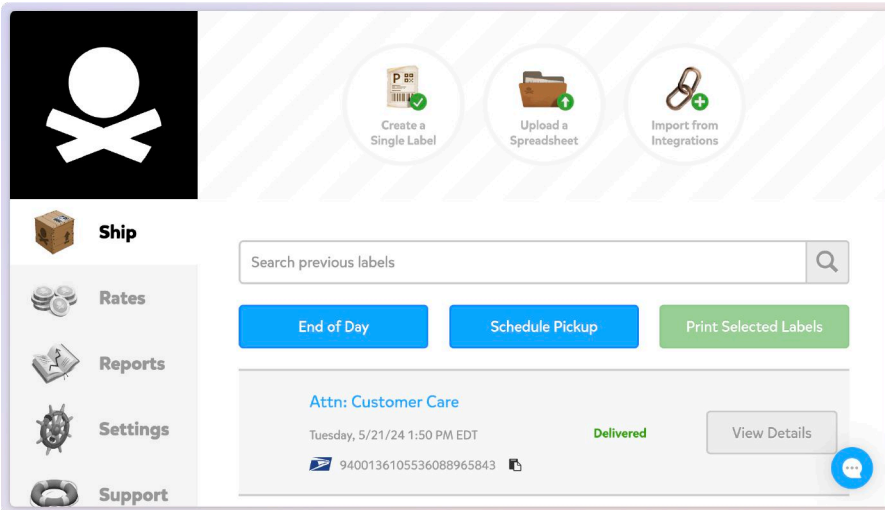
Create a Single Label

Upload a Spreadsheet

Import from Integrations

Ship

Rates

Reports

Settings

Support

Search previous labels

End of Day

Schedule Pickup

Print Selected Labels

Attn: Customer Care

Tuesday, 5/21/24 1:50 PM EDT

Delivered

View Details

9400136105536088965843